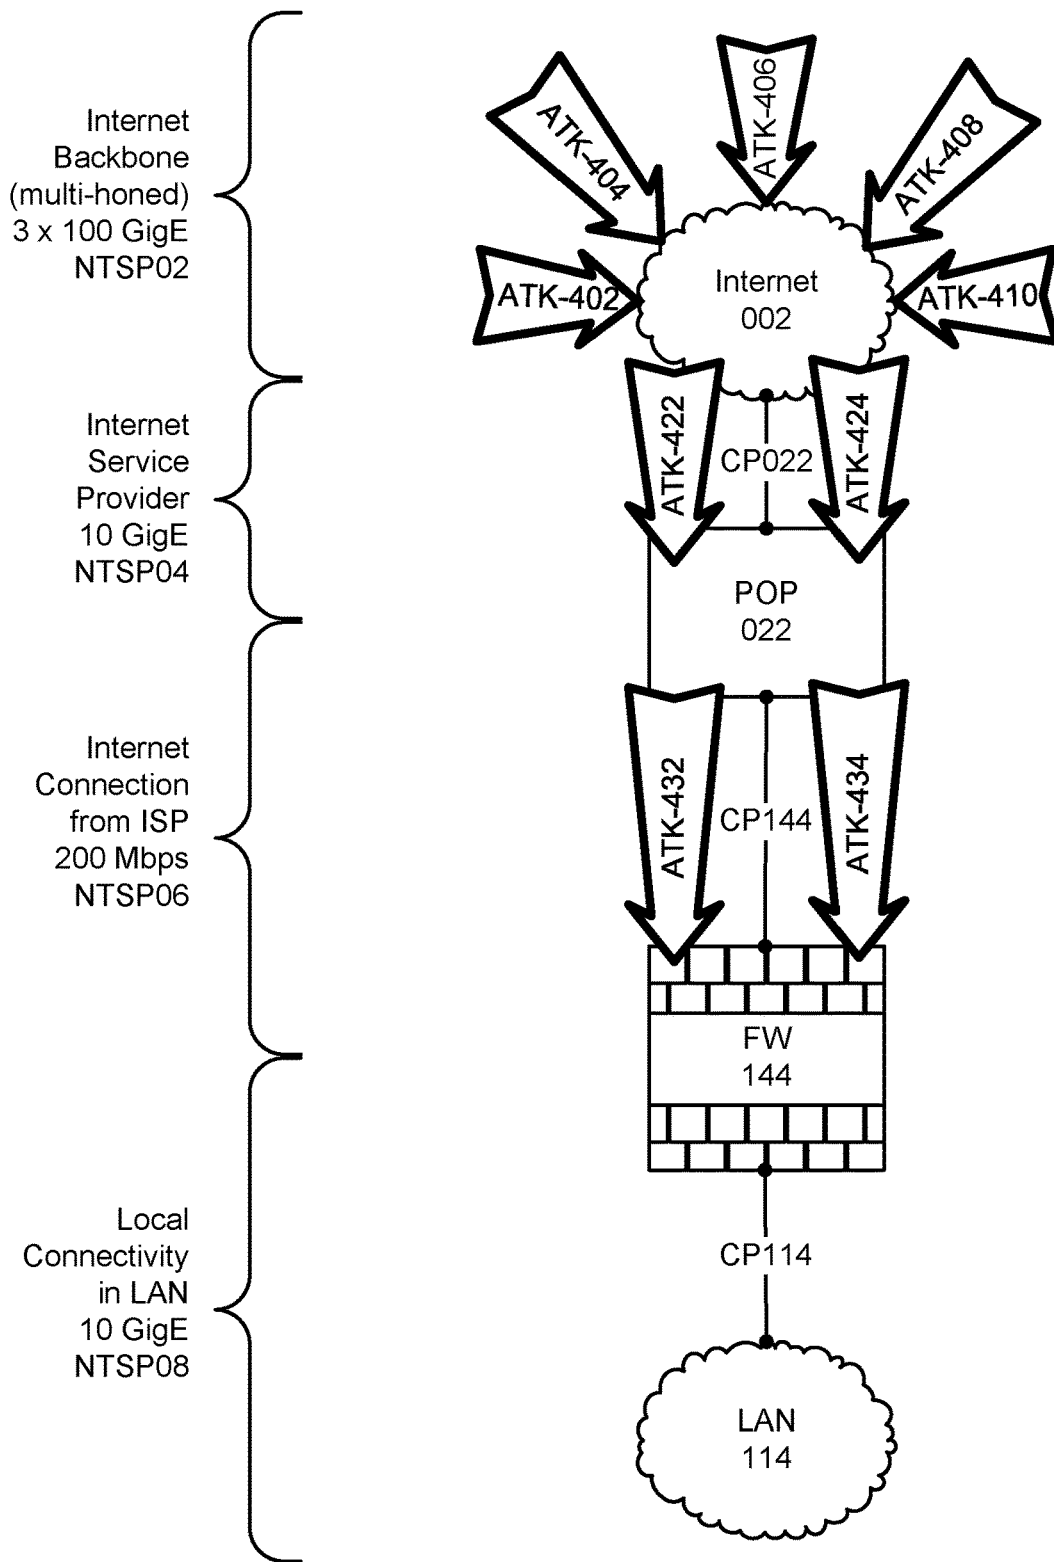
Internet
Backbone
(multi-honed)
3 x 100 GigE
NTSP02

ATK-404
ATK-406
ATK-408
ATK-402
Internet
002
ATK-410

Internet
Service
Provider
10 GigE
NTSP04

ATK-422
CP022
ATK-424

POP
022

Internet
Connection
from ISP
200 Mbps
NTSP06

ATK-432
CP144
ATK-434

FW
144

Local
Connectivity
in LAN
10 GigE
NTSP08

CP114

LAN
114